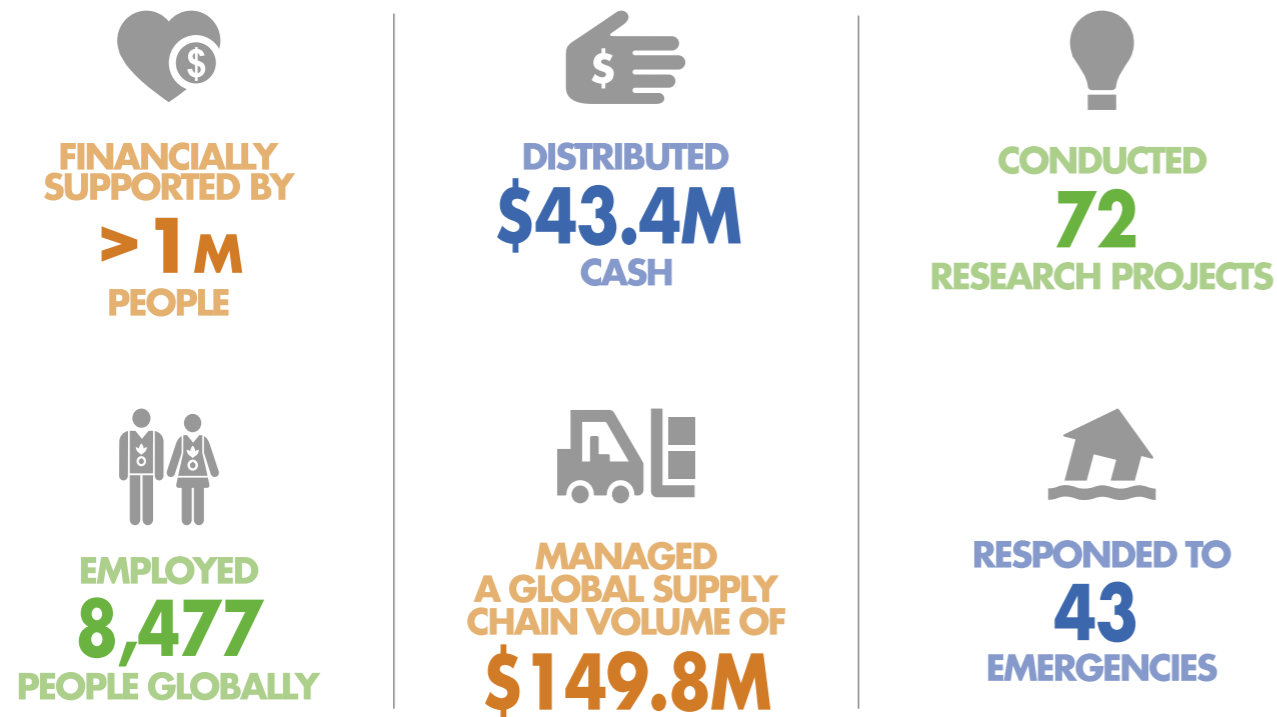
FINANCIALLY SUPPORTED BY
>1M
PEOPLE

DISTRIBUTED
$43.4M
CASH

CONDUCTED
72
RESEARCH PROJECTS

EMPLOYED
8,477
PEOPLE GLOBALLY

MANAGED A GLOBAL SUPPLY CHAIN VOLUME OF
$149.8M

RESPONDED TO
43
EMERGENCIES